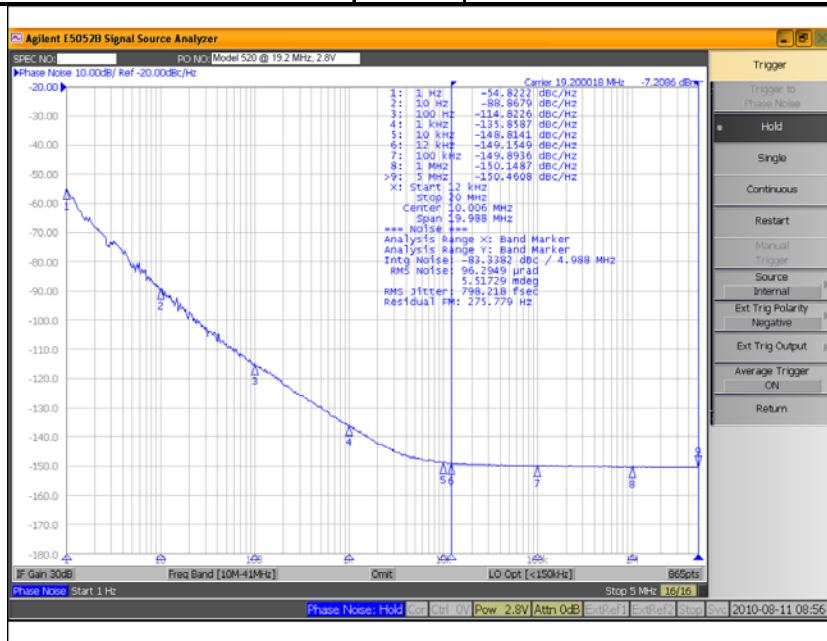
Agilent E5052B Signal Source Analyzer

SPEC NO: PO NO: Model 520 @ 19.2 MHz, 2.8V

Phase Noise 10.00dB/ Ref -20.00dBc/Hz

Carrier 19.200018 MHz -7.2086 dBm

| | | |
|---|---|---|
| 1: | 1 Hz | -54.8222 dBc/Hz |
| 2: | 10 Hz | -88.8679 dBc/Hz |
| 3: | 100 Hz | -114.8226 dBc/Hz |
| 4: | 1 kHz | -135.8587 dBc/Hz |
| 5: | 10 kHz | -148.8141 dBc/Hz |
| 6: | 12 kHz | -149.1549 dBc/Hz |
| 7: | 100 kHz | -149.8936 dBc/Hz |
| 8: | 1 MHz | -150.1487 dBc/Hz |
| >9: | 5 MHz | -150.4608 dBc/Hz |

X: Start 12 kHz
Stop 20 MHz
Center 10.006 MHz
Span 19.988 MHz
=== Noise ===
Analysis Range X: Band Marker
Analysis Range Y: Band Marker
Intg Noise: -83.3382 dBc / 4.988 MHz
RMS Noise: 96.2949 µrad
5.51729 mdeg
RMS Jitter: 798.218 fsec
Residual FM: 275.779 Hz

-20.00
-30.00
-40.00
-50.00
-60.00
-70.00
-80.00
-90.00
-100.0
-110.0
-120.0
-130.0
-140.0
-150.0
-160.0
-170.0
-180.0

1 2 3 4 5 6 7 8 9

10 100 1k 10k 100k 1M

IF Gain 30dB Freq Band [10M-41MHz] Omit LO Opt [<150kHz] 865pts

Phase Noise Start 1 Hz Stop 5 MHz 16/16

Phase Noise: Hold Cor Ctrl 0V Pow 2.8V Attn 0dB ExtRef1 ExtRef2 Stop Svc 2010-08-11 08:56

Trigger
Trigger to Phase Noise
Hold
Single
Continuous
Restart
Manual Trigger
Source
Internal
Ext Trig Polarity
Negative
Ext Trig Output
Average Trigger
ON
Return